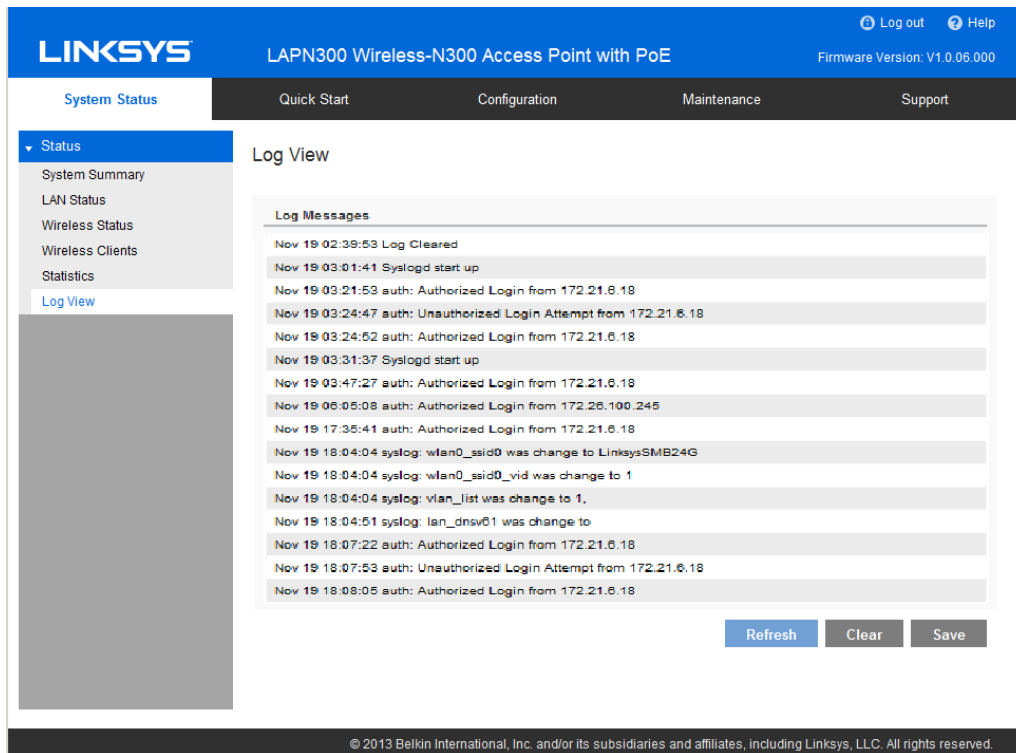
Log out Help

LINKSYS

LAPN300 Wireless-N300 Access Point with PoE

Firmware Version: V1.0.06.000

System Status | Quick Start | Configuration | Maintenance | Support

Status
System Summary
LAN Status
Wireless Status
Wireless Clients
Statistics
Log View

Log View

Log Messages

Nov 19 02:39:53 Log Cleared
Nov 19 03:01:41 Syslogd start up
Nov 19 03:21:53 auth: Authorized Login from 172.21.6.18
Nov 19 03:24:47 auth: Unauthorized Login Attempt from 172.21.6.18
Nov 19 03:24:52 auth: Authorized Login from 172.21.6.18
Nov 19 03:31:37 Syslogd start up
Nov 19 03:47:27 auth: Authorized Login from 172.21.6.18
Nov 19 06:05:08 auth: Authorized Login from 172.26.100.245
Nov 19 17:35:41 auth: Authorized Login from 172.21.6.18
Nov 19 18:04:04 syslog: wlan0_ssid0 was change to LinksysSMB24G
Nov 19 18:04:04 syslog: wlan0_ssid0_vid was change to 1
Nov 19 18:04:04 syslog: vlan_list was change to 1,
Nov 19 18:04:51 syslog: lan_dnsv61 was change to
Nov 19 18:07:22 auth: Authorized Login from 172.21.6.18
Nov 19 18:07:53 auth: Unauthorized Login Attempt from 172.21.6.18
Nov 19 18:08:05 auth: Authorized Login from 172.21.6.18

Refresh Clear Save

© 2013 Belkin International, Inc. and/or its subsidiaries and affiliates, including Linksys, LLC. All rights reserved.